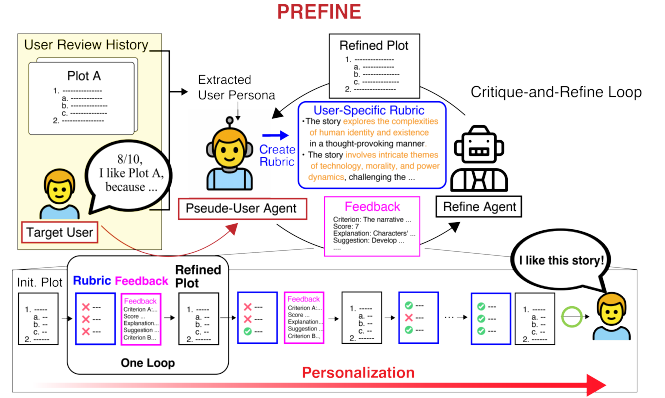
PREFINE

User Review History

Plot A

1. ----------
a. ----------
b. ----------
c. ----------
2. ----------

8/10, I like Plot A, because ...

Target User

Extracted User Persona

Pseude-User Agent

Create Rubric

Refined Plot

1. ----------
a. ----------
b. ----------
c. ----------
2. ----------

User-Specific Rubric

• The story explores the complexities of human identity and existence in a thought-provoking manner
• The story involves intricate themes of technology, morality, and power dynamics, challenging the ...

Critique-and-Refine Loop

Refine Agent

Feedback

Criterion: The narrative ...
Score: 7
Explanation: Characters' ...
Suggestion: Develop ...
....

Init. Plot

1. ------
a. --
b. --
c. --
2. ------

Rubric Feedback

Refined Plot

Feedback
Criterion A...
Score...
Explanation...
Suggestion
Criterion B...

One Loop

I like this story!

Personalization